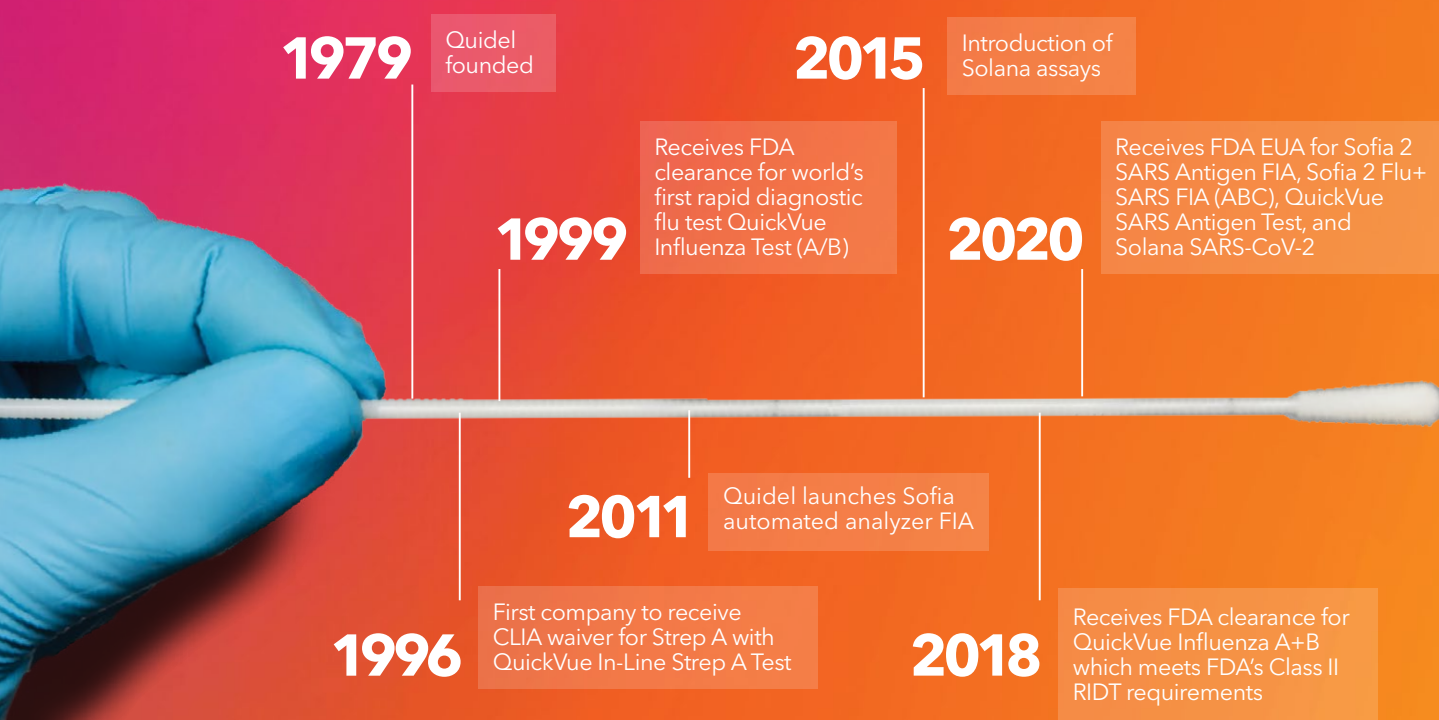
1979
Quidel founded

1999
Receives FDA clearance for world's first rapid diagnostic flu test QuickVue Influenza Test (A/B)

2015
Introduction of Solana assays

2020
Receives FDA EUA for Sofia 2 SARS Antigen FIA, Sofia 2 Flu+ SARS FIA (ABC), QuickVue SARS Antigen Test, and Solana SARS-CoV-2

2011
Quidel launches Sofia automated analyzer FIA

1996
First company to receive CLIA waiver for Strep A with QuickVue In-Line Strep A Test

2018
Receives FDA clearance for QuickVue Influenza A+B which meets FDA's Class II RIDT requirements